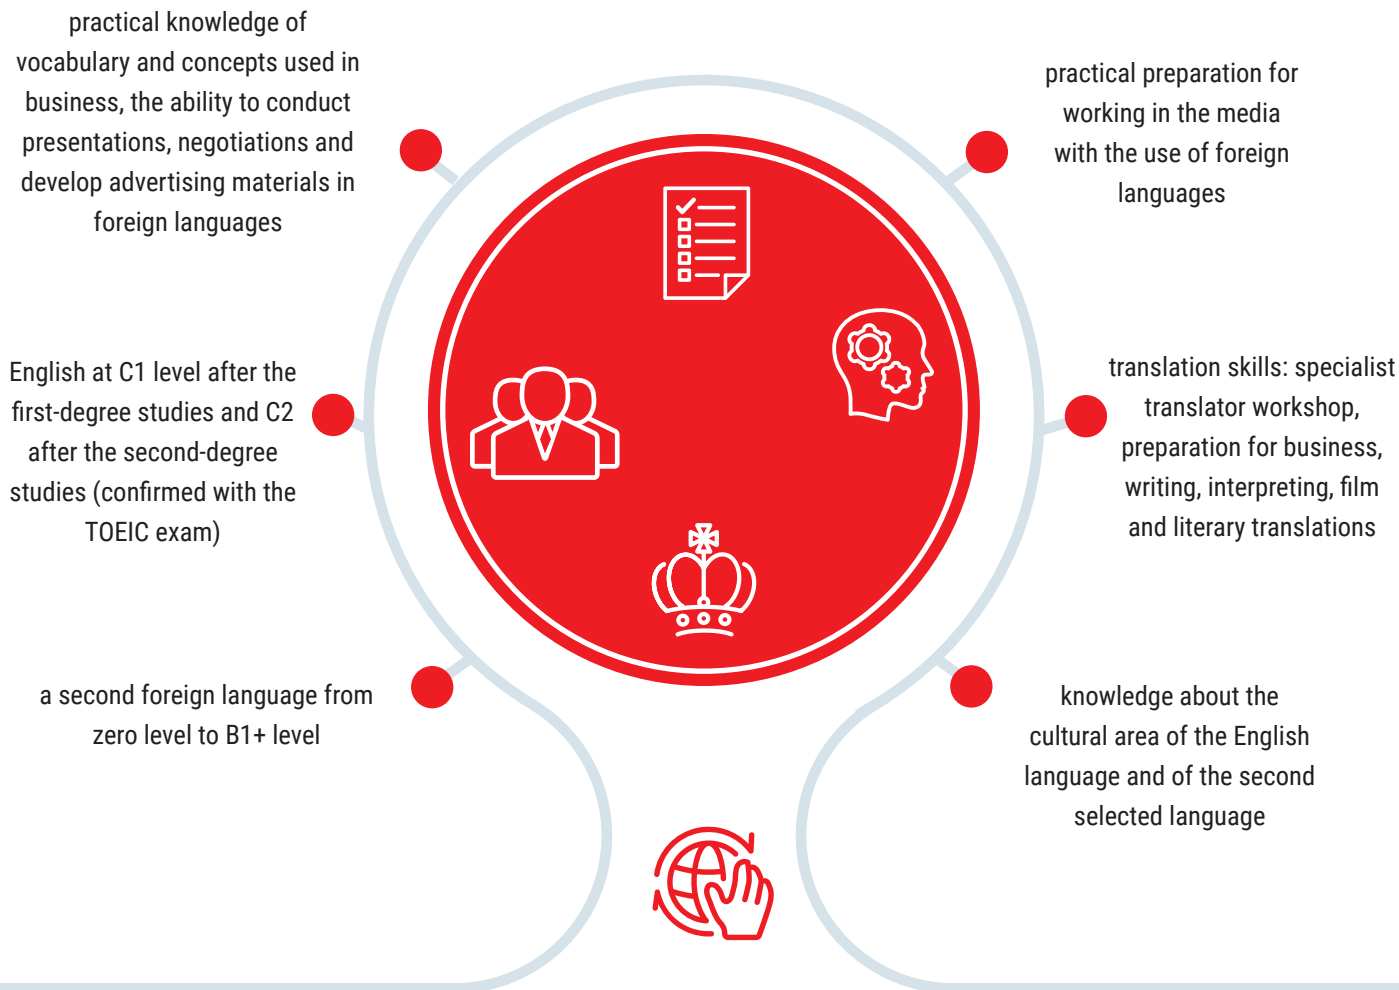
practical knowledge of vocabulary and concepts used in business, the ability to conduct presentations, negotiations and develop advertising materials in foreign languages

practical preparation for working in the media with the use of foreign languages

English at C1 level after the first-degree studies and C2 after the second-degree studies (confirmed with the TOEIC exam)

translation skills: specialist translator workshop, preparation for business, writing, interpreting, film and literary translations

a second foreign language from zero level to B1+ level

knowledge about the cultural area of the English language and of the second selected language